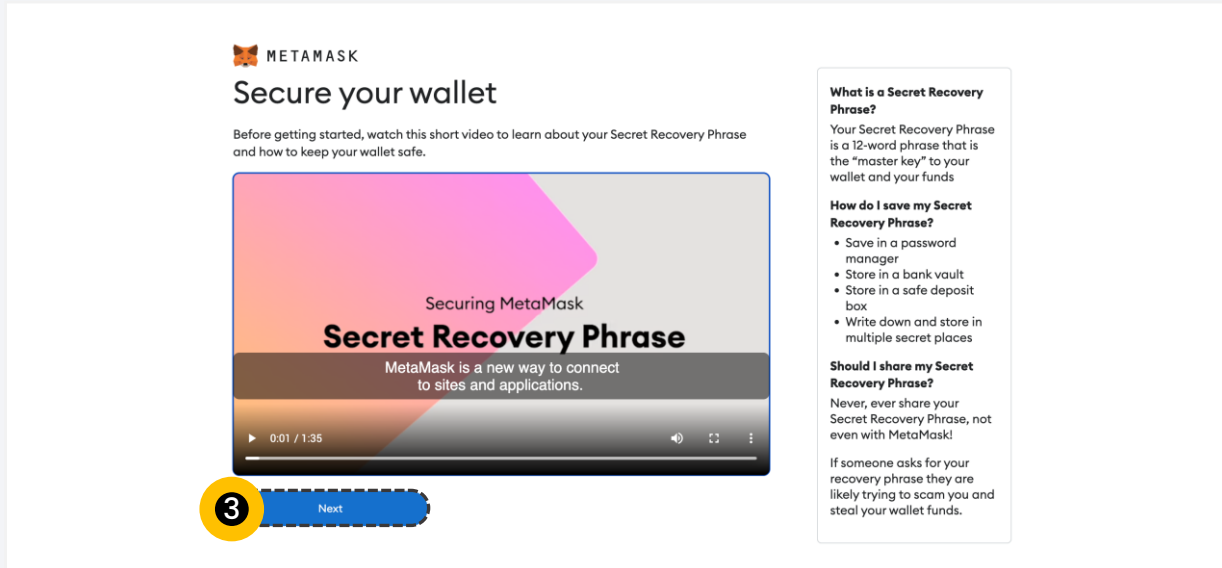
METAMASK

Secure your wallet

Before getting started, watch this short video to learn about your Secret Recovery Phrase and how to keep your wallet safe.

Securing MetaMask
Secret Recovery Phrase
MetaMask is a new way to connect to sites and applications.

0:01 / 1:35

3

Next

What is a Secret Recovery Phrase?
Your Secret Recovery Phrase is a 12-word phrase that is the "master key" to your wallet and your funds

How do I save my Secret Recovery Phrase?
• Save in a password manager
• Store in a bank vault
• Store in a safe deposit box
• Write down and store in multiple secret places

Should I share my Secret Recovery Phrase?
Never, ever share your Secret Recovery Phrase, not even with MetaMask!

If someone asks for your recovery phrase they are likely trying to scam you and steal your wallet funds.